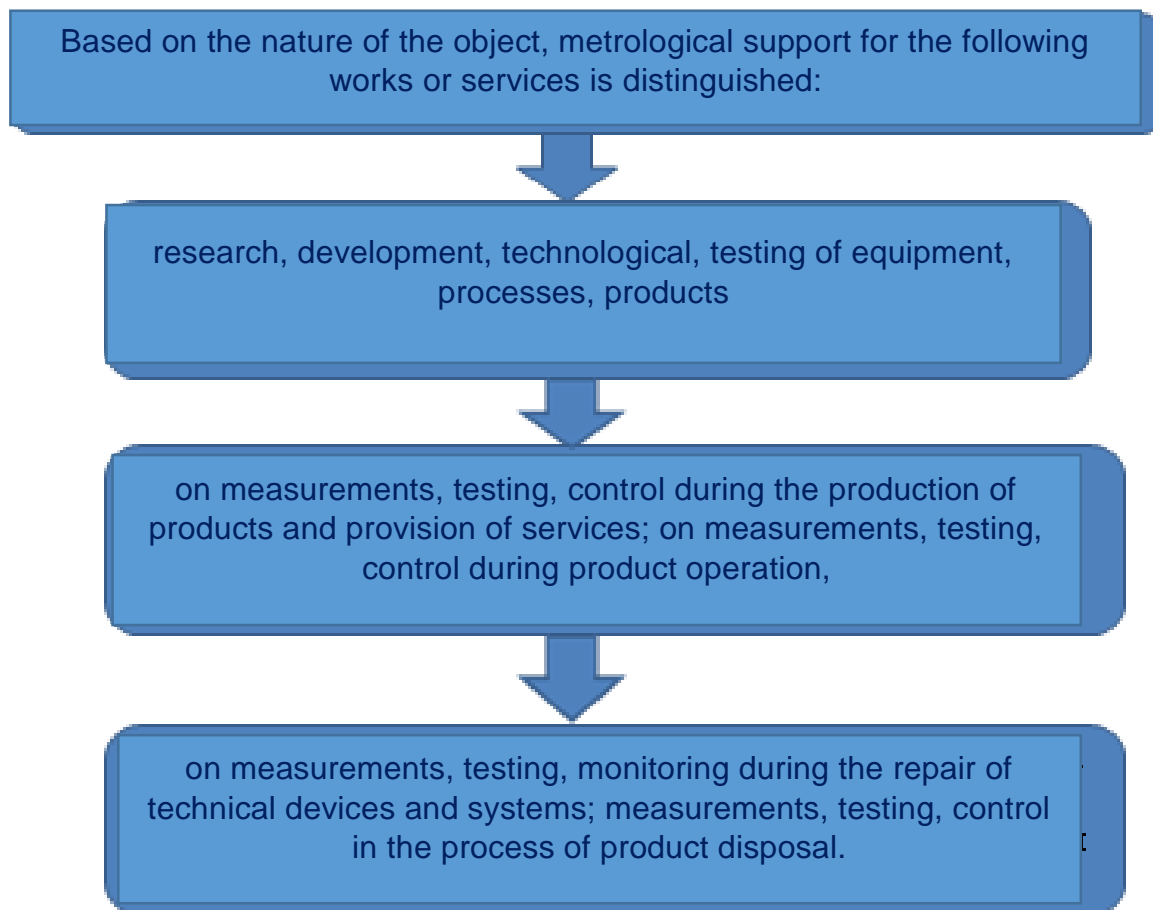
Based on the nature of the object, metrological support for the following works or services is distinguished:

research, development, technological, testing of equipment, processes, products

on measurements, testing, control during the production of products and provision of services; on measurements, testing, control during product operation,

on measurements, testing, monitoring during the repair of technical devices and systems; measurements, testing, control in the process of product disposal.